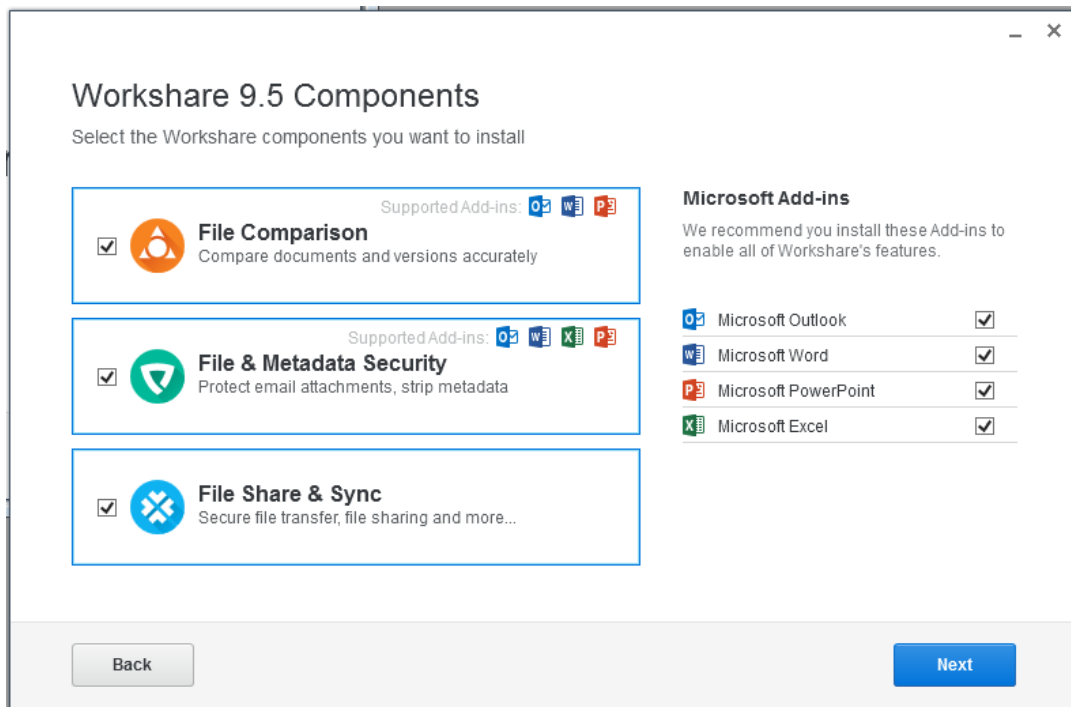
– ×

Workshare 9.5 Components

Select the Workshare components you want to install

Supported Add-ins:

File Comparison
Compare documents and versions accurately

Supported Add-ins:

File & Metadata Security
Protect email attachments, strip metadata

File Share & Sync
Secure file transfer, file sharing and more...

Microsoft Add-ins

We recommend you install these Add-ins to enable all of Workshare's features.

Microsoft Outlook
Microsoft Word
Microsoft PowerPoint
Microsoft Excel

Back

Next